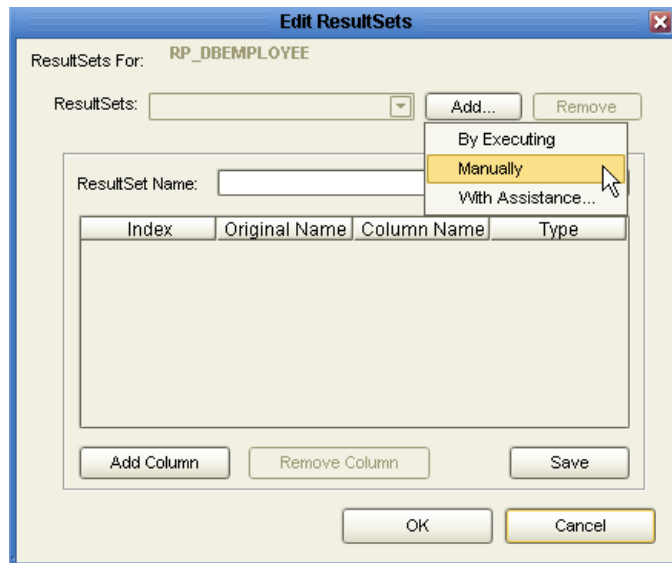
Edit ResultSets

ResultSets For: RP_DBEMPLOYEE

ResultSets: Add... Remove

By Executing
Manually
With Assistance...

ResultSet Name:

| Index | Original Name | Column Name | Type |
|---|---|---|---|

Add Column Remove Column Save

OK Cancel